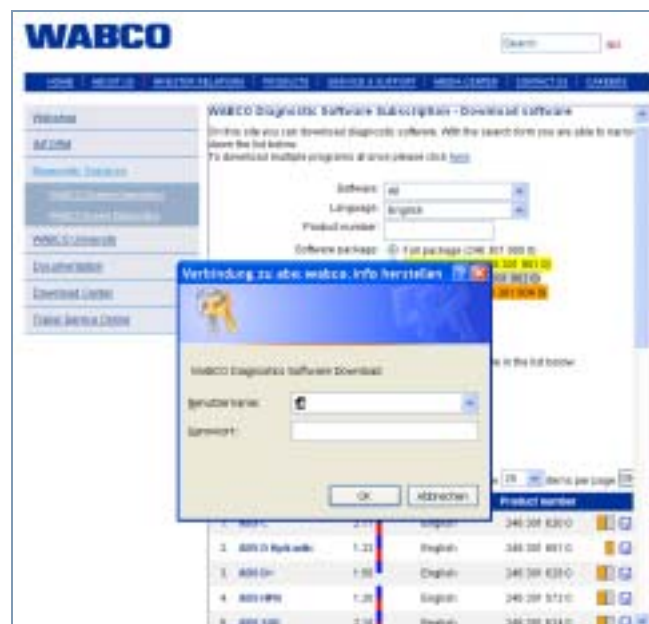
WABCO

Search

HOME | ABOUT US | INVESTOR RELATIONS | PRODUCTS | SERVICE & SUPPORT | MEDIA CENTER | CONTACT US | CAREERS

Welcome

Ad Offer

Diagnostic Software

WABCO Universal

Documentation

Download Center

Trailer Service Online

WABCO Diagnostic Software Subscription - Download software

On this site you can download diagnostic software. With the search form you are able to narrow down the list below.
To download multiple programs at once please click here

Software: All

Language: English

Product number:

Software package: Full package (246 301 000 0)

Verbindung zu abo.wabco.info herstellen

WABCO Diagnostics Software Download

Benutzername:

Kennwort:

OK

Abbrechen

in the list below

items per page

Product number

| 1 | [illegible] | 2.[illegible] | English | 246 301 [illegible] 0 |
| 2 | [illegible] | 1.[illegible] | English | 246 301 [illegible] 0 |
| 3 | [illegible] | 1.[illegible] | English | 246 301 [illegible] 0 |
| 4 | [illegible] | 1.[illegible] | English | 246 301 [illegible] 0 |
| 5 | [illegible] | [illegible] | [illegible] | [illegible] |